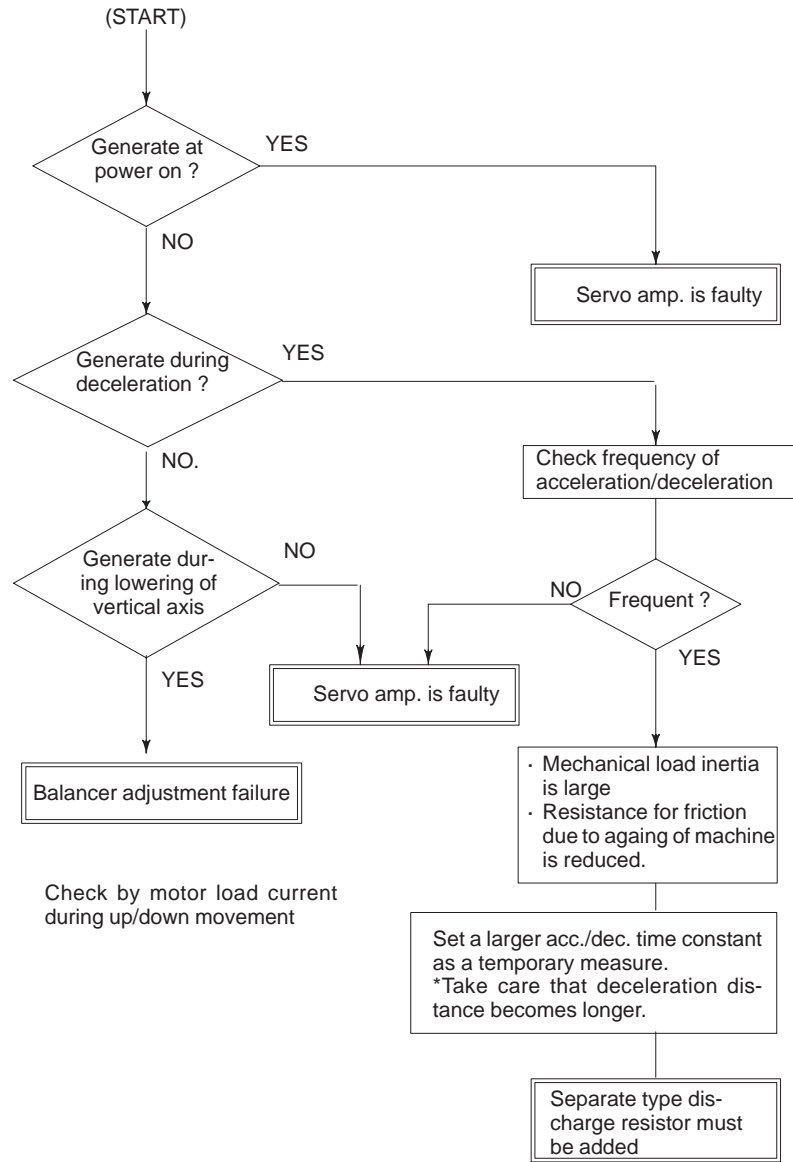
(START)

Generate at power on ?

YES

NO

Servo amp. is faulty

Generate during deceleration ?

YES

NO.

Check frequency of acceleration/deceleration

Generate during lowering of vertical axis

NO

NO

Frequent ?

YES

Servo amp. is faulty

YES

· Mechanical load inertia is large
· Resistance for friction due to againg of machine is reduced.

Balancer adjustment failure

Check by motor load current during up/down movement

Set a larger acc./dec. time constant as a temporary measure.
*Take care that deceleration distance becomes longer.

Separate type discharge resistor must be added